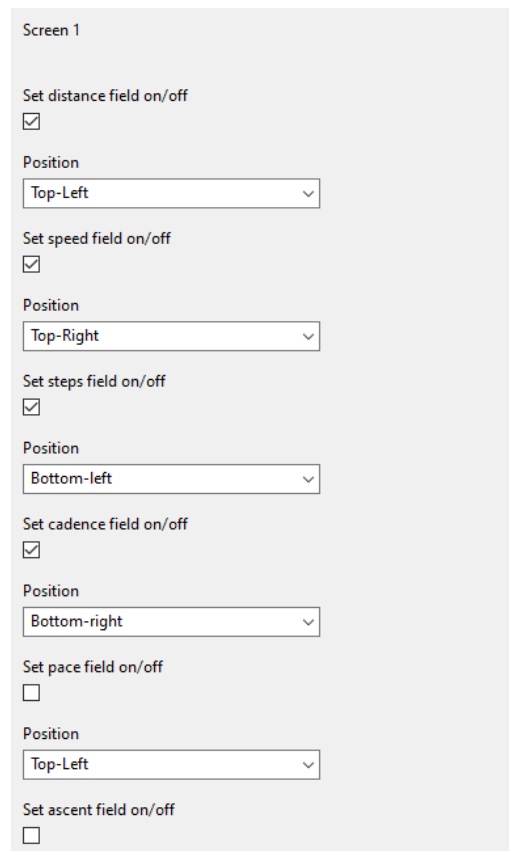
Screen 1

Set distance field on/off

Position

Top-Left

Set speed field on/off

Position

Top-Right

Set steps field on/off

Position

Bottom-left

Set cadence field on/off

Position

Bottom-right

Set pace field on/off

Position

Top-Left

Set ascent field on/off